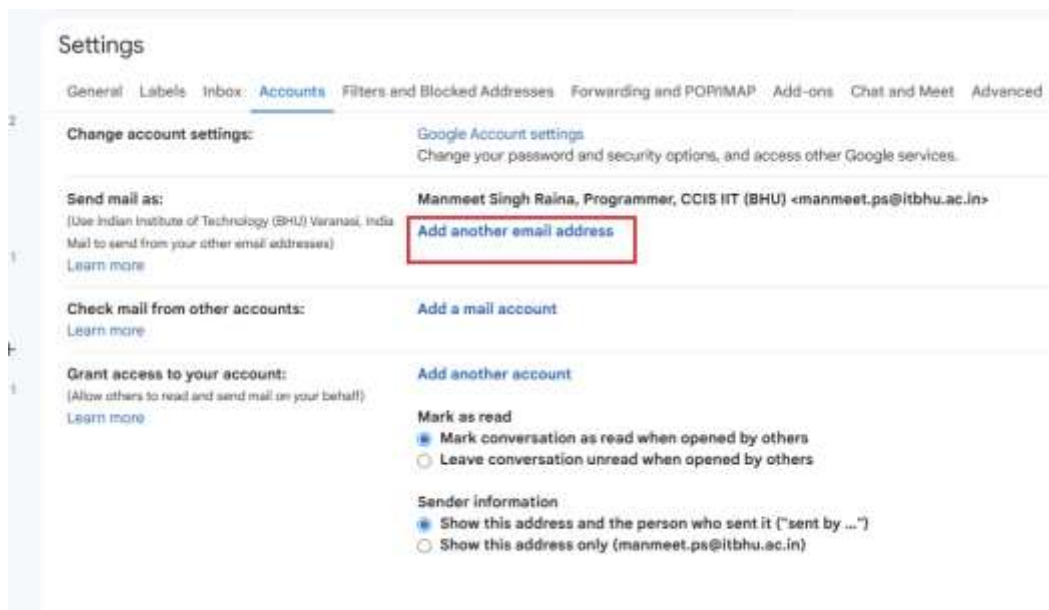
Settings

General Labels Inbox Accounts Filters and Blocked Addresses Forwarding and POP/IMAP Add-ons Chat and Meet Advanced

Change account settings:

Google Account settings
Change your password and security options, and access other Google services.

Send mail as:
(Use Indian Institute of Technology (BHU) Varanasi, India Mail to send from your other email addresses)
Learn more

Manmeet Singh Raina, Programmer, CCIS IIT (BHU) <manmeet.ps@itbhu.ac.in>
Add another email address

Check mail from other accounts:
Learn more

Add a mail account

Grant access to your account:
(Allow others to read and send mail on your behalf)
Learn more

Add another account

Mark as read
Mark conversation as read when opened by others
Leave conversation unread when opened by others

Sender information
Show this address and the person who sent it ("sent by ...")
Show this address only (manmeet.ps@itbhu.ac.in)